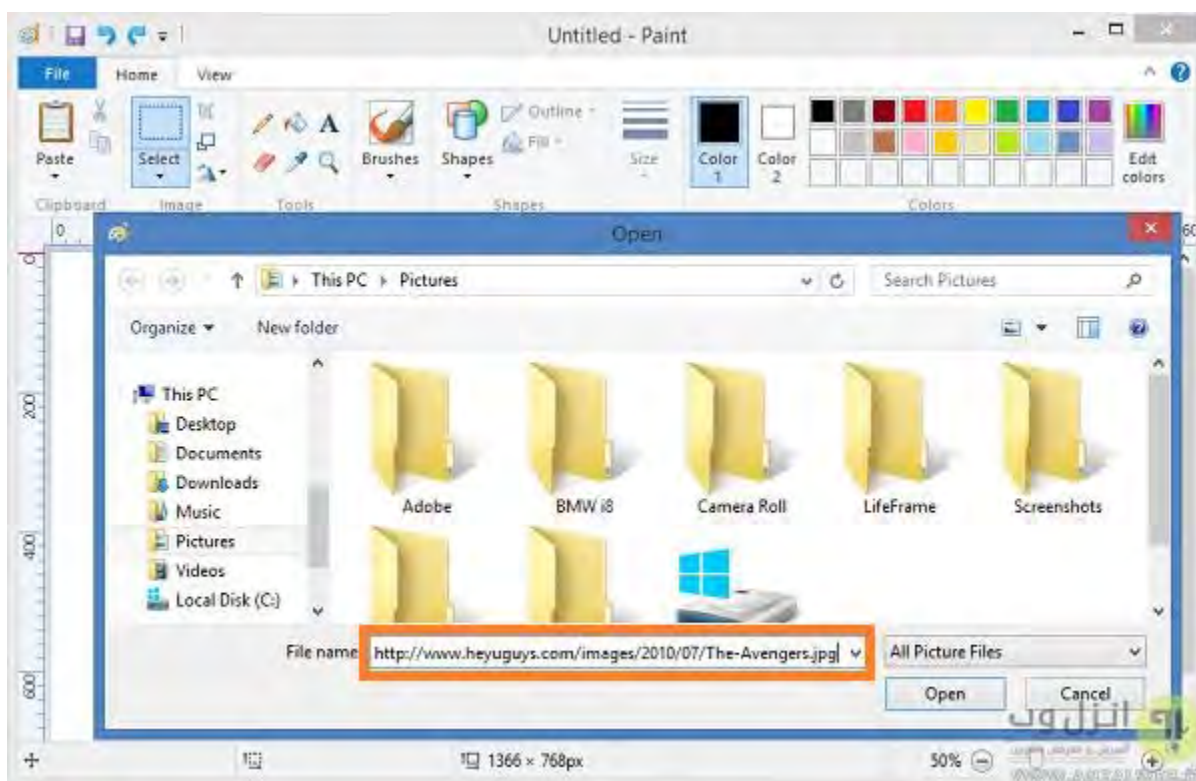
Untitled - Paint

File Home View

Paste Select Brushes Shapes Outline Fill Size Color 1 Color 2 Edit colors

Clipboard Image Tools Shapes Colors

Open

This PC > Pictures

Search Pictures

Organize New folder

This PC
Desktop
Documents
Downloads
Music
Pictures
Videos
Local Disk (C:)

Adobe
BMW i8
Camera Roll
LifeFrame
Screenshots

File name: http://www.heyuguys.com/images/2010/07/The-Avengers.jpg

All Picture Files

Open Cancel

1366 × 768px

50%

0
200
400
600

انزلوو
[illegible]
www.anzalweb.ir